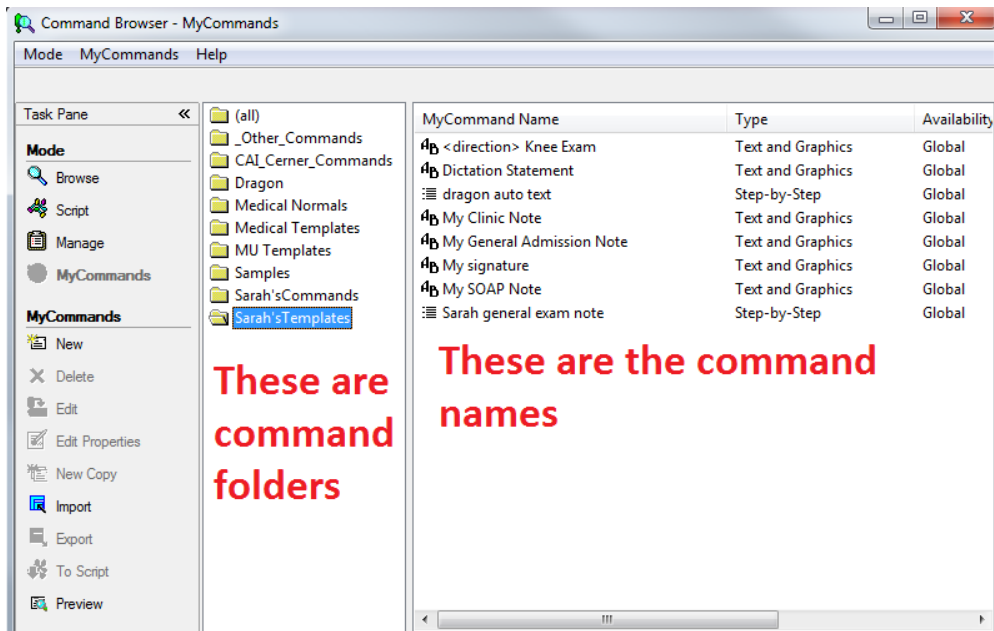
Command Browser - MyCommands

Mode MyCommands Help

Task Pane «

Mode
Browse
Script
Manage
MyCommands

MyCommands
New
Delete
Edit
Edit Properties
New Copy
Import
Export
To Script
Preview

(all)
_Other_Commands
CAI_Cerner_Commands
Dragon
Medical Normals
Medical Templates
MU Templates
Samples
Sarah'sCommands
Sarah'sTemplates

These are command folders

| MyCommand Name | Type | Availability |
|---|---|---|
| <direction> Knee Exam | Text and Graphics | Global |
| Dictation Statement | Text and Graphics | Global |
| dragon auto text | Step-by-Step | Global |
| My Clinic Note | Text and Graphics | Global |
| My General Admission Note | Text and Graphics | Global |
| My signature | Text and Graphics | Global |
| My SOAP Note | Text and Graphics | Global |
| Sarah general exam note | Step-by-Step | Global |

These are the command names